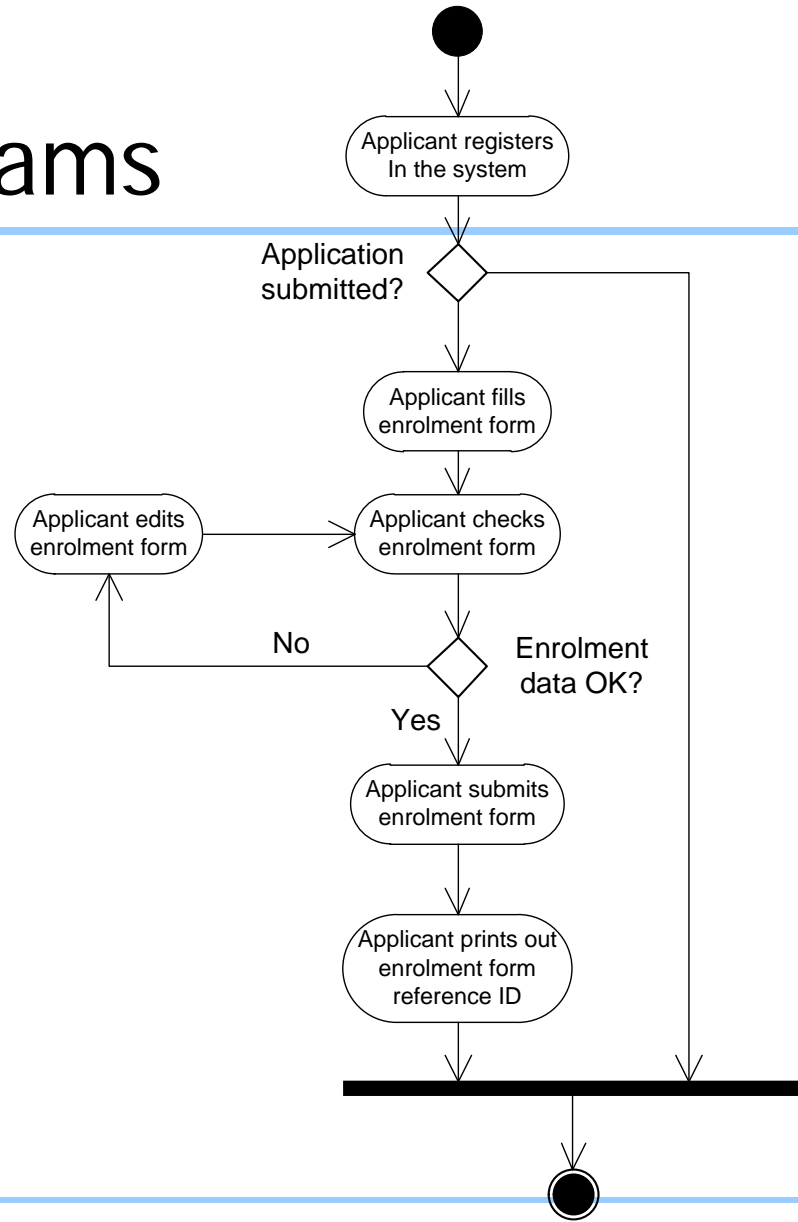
ams

Applicant registers In the system

Application submitted?

Applicant fills enrolment form

Applicant edits enrolment form

Applicant checks enrolment form

No

Enrolment data OK?

Yes

Applicant submits enrolment form

Applicant prints out enrolment form reference ID